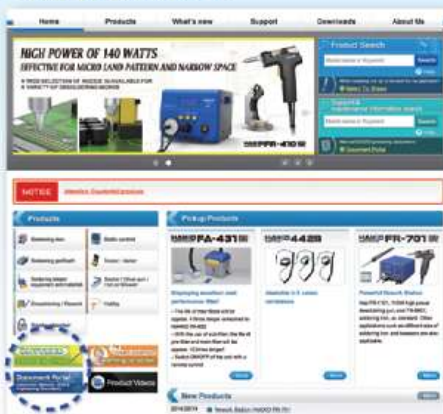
Home Products What's new Support Downloads About Us

HIGH POWER OF 140 WATTS
EFFECTIVE FOR MICRO LAND PATTERN AND NARROW SPACE
A WIDE SELECTION OF NOZZLE IS AVAILABLE FOR A VARIETY OF DESOLDERING WORKS

FR-410

Product Search

Search

Support & maintenance information search

Search

Document Portal

NOTICE

Products

Soldering iron
Static control
Soldering preheat
Fume / Ionizer
Soldering Rework
Desoldering / Rework
Fusing

Pickup Products

FA-431
4429
FR-701

Document Portal

Product Videos

New Products

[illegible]